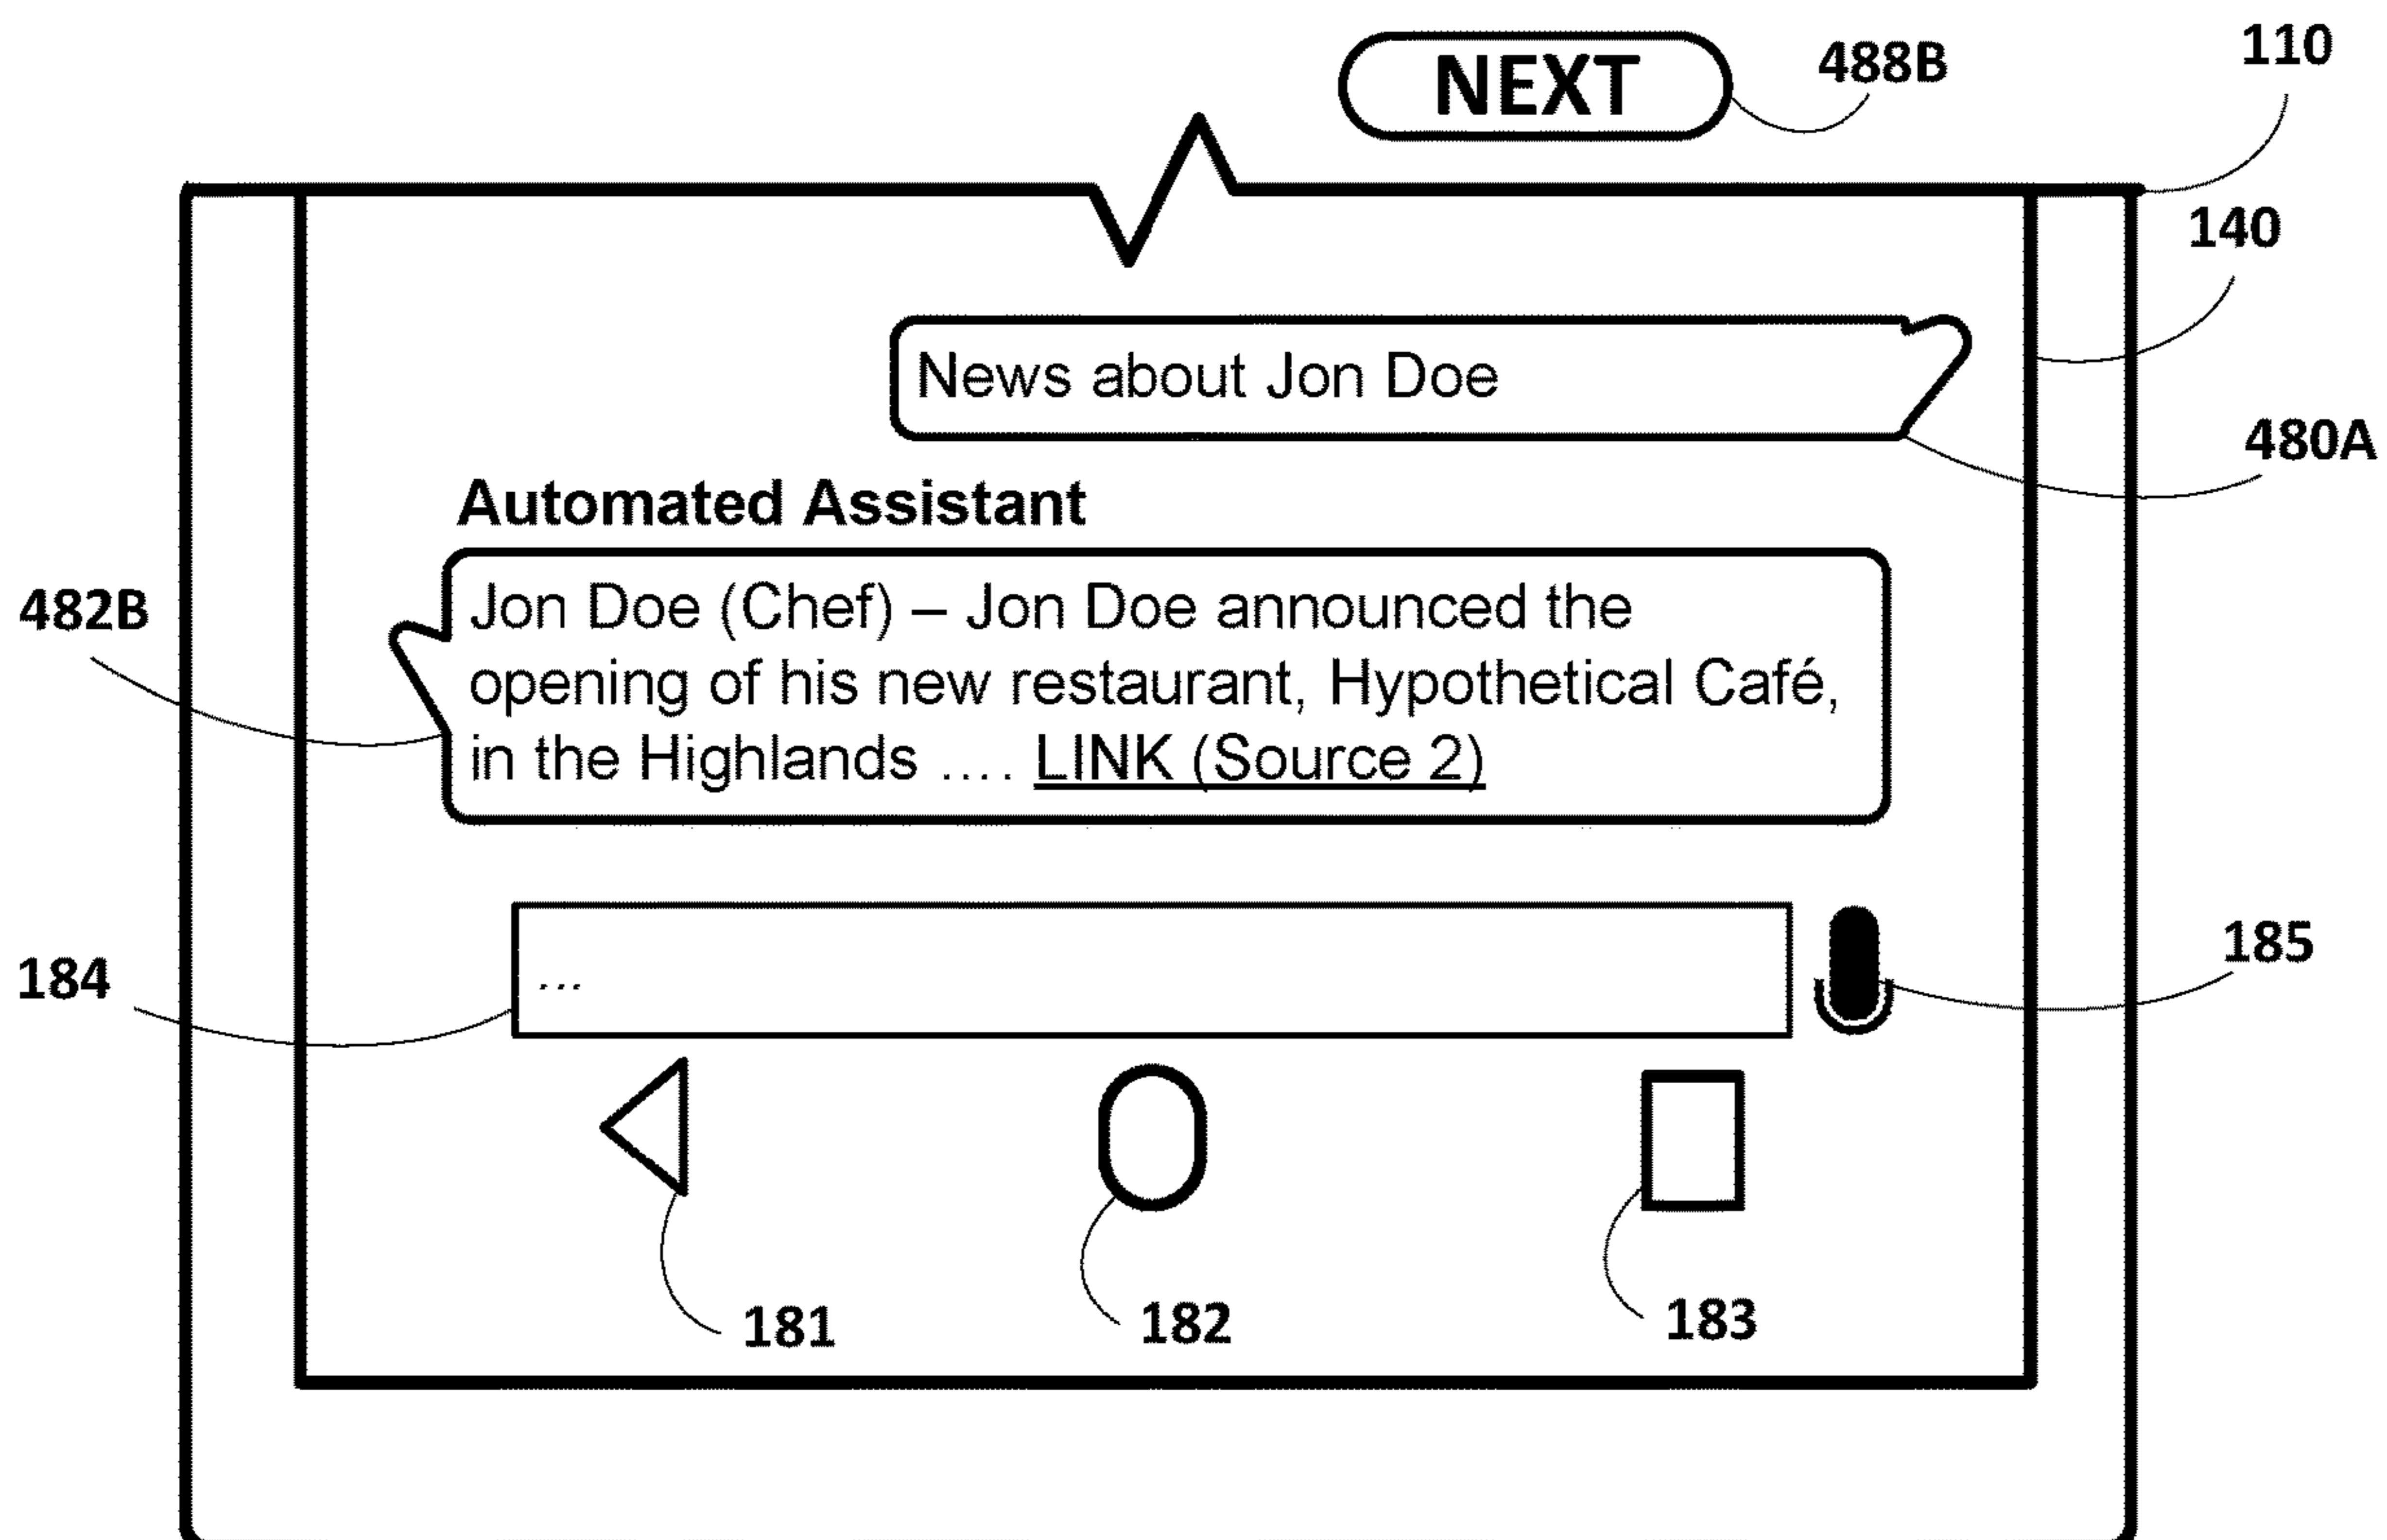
NEXT

488B

110

140

News about Jon Doe

480A

Automated Assistant

482B

Jon Doe (Chef) – Jon Doe announced the opening of his new restaurant, Hypothetical Café, in the Highlands .... LINK (Source 2)

184

...

185

181

182

183